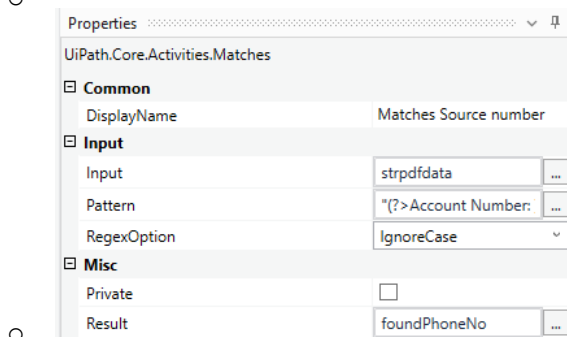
Properties

UiPath.Core.Activities.Matches

| ⊟ Common | |
|---|---|
| DisplayName | Matches Source number |
| **⊟ Input** | |
| Input | strpdfdata ... |
| Pattern | "(?>Account Number: ... |
| RegexOption | IgnoreCase |
| **⊟ Misc** | |
| Private | ☐ |
| Result | foundPhoneNo ... |